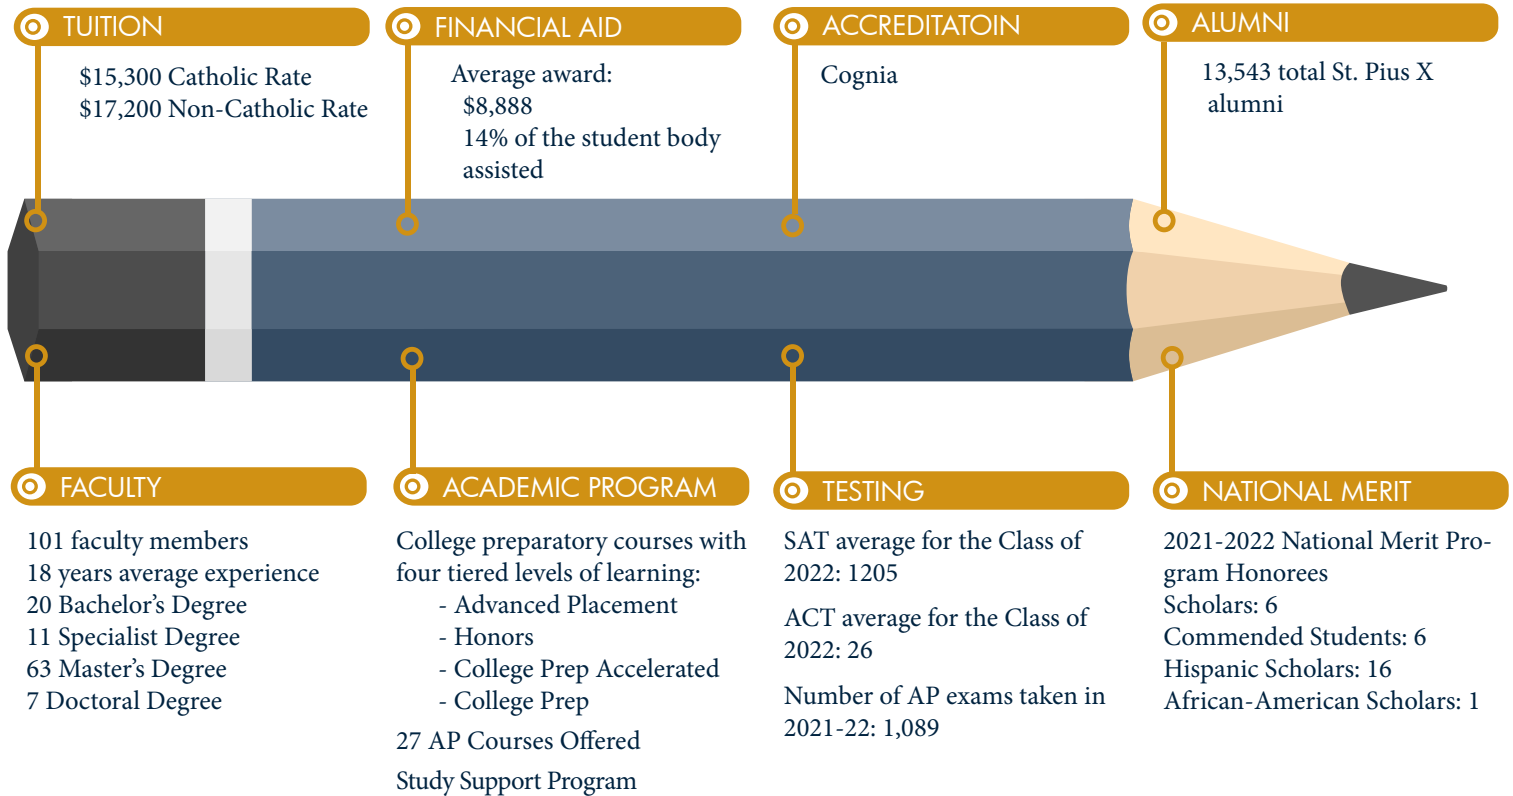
TUITION

$15,300 Catholic Rate
$17,200 Non-Catholic Rate

FINANCIAL AID

Average award:
$8,888
14% of the student body assisted

ACCREDITATOIN

Cognia

ALUMNI

13,543 total St. Pius X alumni

FACULTY

101 faculty members
18 years average experience
20 Bachelor's Degree
11 Specialist Degree
63 Master's Degree
7 Doctoral Degree

ACADEMIC PROGRAM

College preparatory courses with four tiered levels of learning:
- Advanced Placement
- Honors
- College Prep Accelerated
- College Prep

27 AP Courses Offered

Study Support Program

TESTING

SAT average for the Class of 2022: 1205

ACT average for the Class of 2022: 26

Number of AP exams taken in 2021-22: 1,089

NATIONAL MERIT

2021-2022 National Merit Program Honorees
Scholars: 6
Commended Students: 6
Hispanic Scholars: 16
African-American Scholars: 1